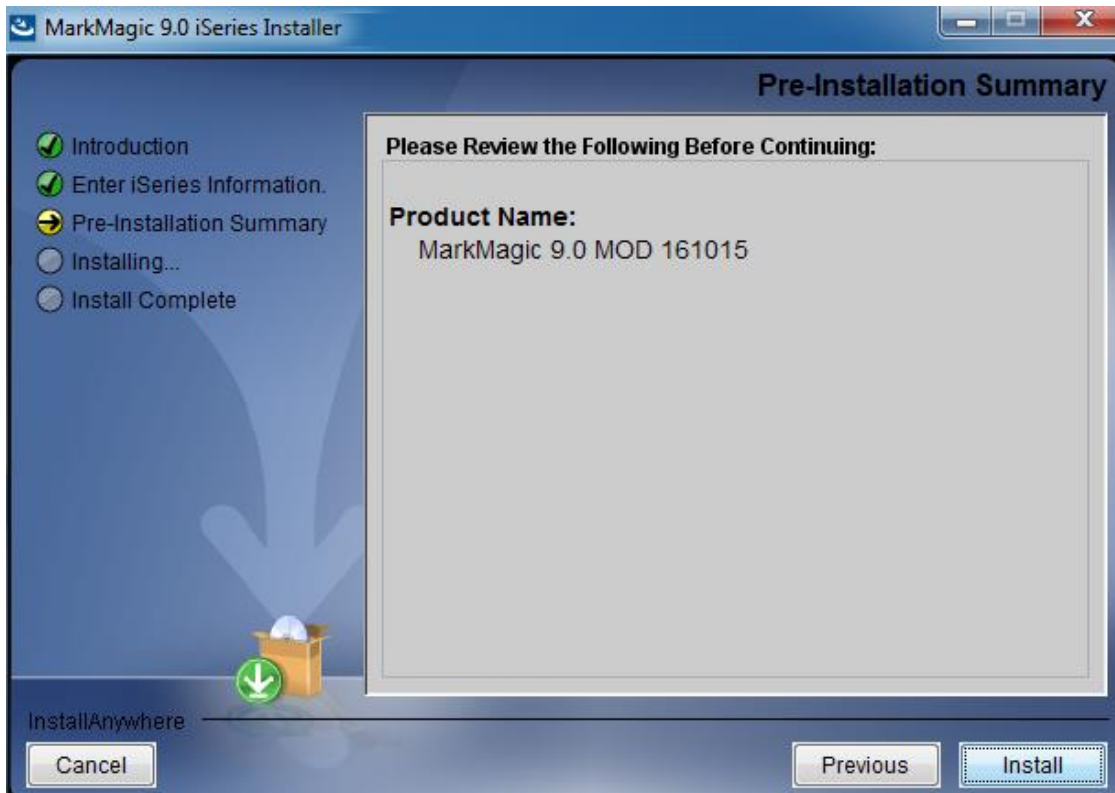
MarkMagic 9.0 iSeries Installer

Pre-Installation Summary

Introduction
Enter iSeries Information.
Pre-Installation Summary
Installing...
Install Complete

Please Review the Following Before Continuing:

Product Name:
MarkMagic 9.0 MOD 161015

InstallAnywhere

Cancel

Previous

Install